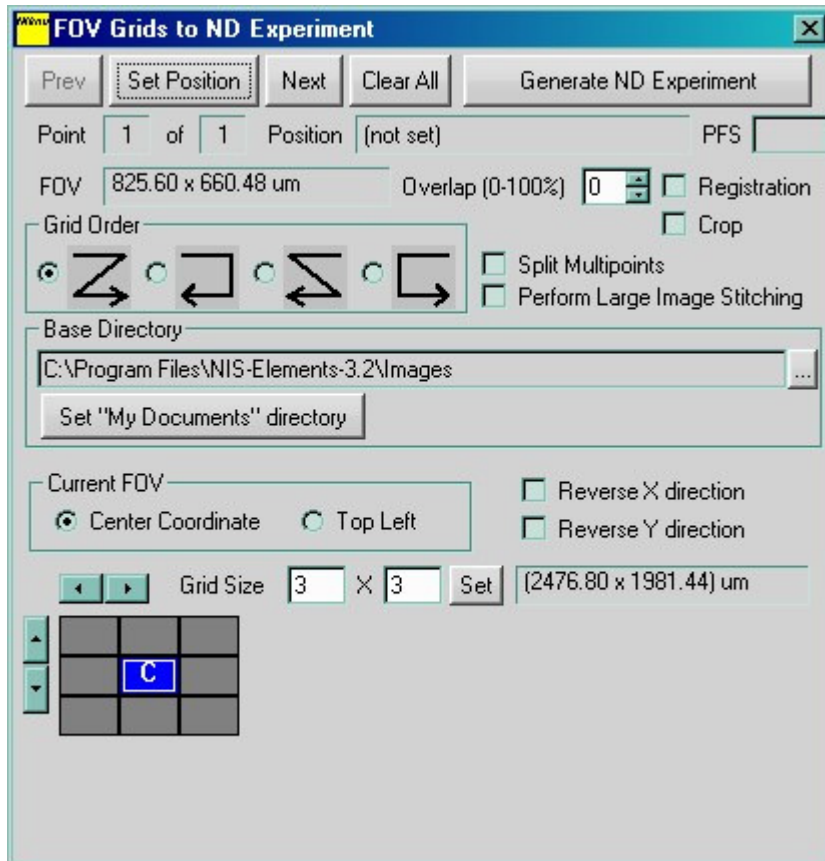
FOV Grids to ND Experiment

Prev | Set Position | Next | Clear All | Generate ND Experiment

Point 1 of 1 Position (not set) PFS

FOV 825.60 x 660.48 um Overlap (0-100%) 0 Registration

Crop

Grid Order

Split Multipoints

Perform Large Image Stitching

Base Directory

C:\Program Files\NIS-Elements-3.2\Images ...

Set "My Documents" directory

Current FOV

Center Coordinate Top Left

Reverse X direction

Reverse Y direction

Grid Size 3 X 3 Set (2476.80 x 1981.44) um

C